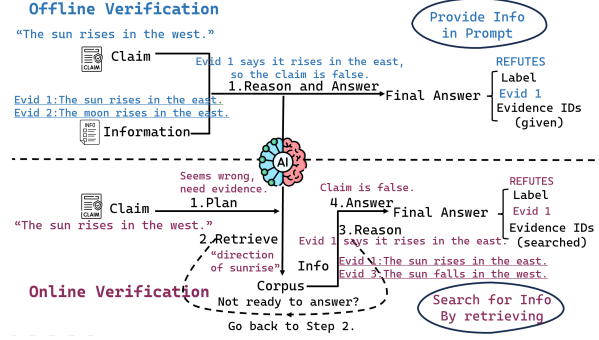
Offline Verification

Provide Info in Prompt

"The sun rises in the west."

CLAIM

Claim

Evid 1 says it rises in the east, so the claim is false.

1.Reason and Answer

Final Answer

REFUTES

Label

Evid 1

Evidence IDs (given)

Evid 1:The sun rises in the east.
Evid 2:The moon rises in the east.

INFO

Information

AI

Seems wrong, need evidence.

1.Plan

CLAIM

Claim

"The sun rises in the west."

Claim is false.

4.Answer

Final Answer

REFUTES

Label

Evid 1

Evidence IDs (searched)

2.Retrieve

"direction of sunrise"

3.Reason

Evid 1 says it rises in the east.

Info

Evid 1:The sun rises in the east.
Evid 3:The sun falls in the west.

Online Verification

Corpus

Not ready to answer?

Go back to Step 2.

Search for Info By retrieving